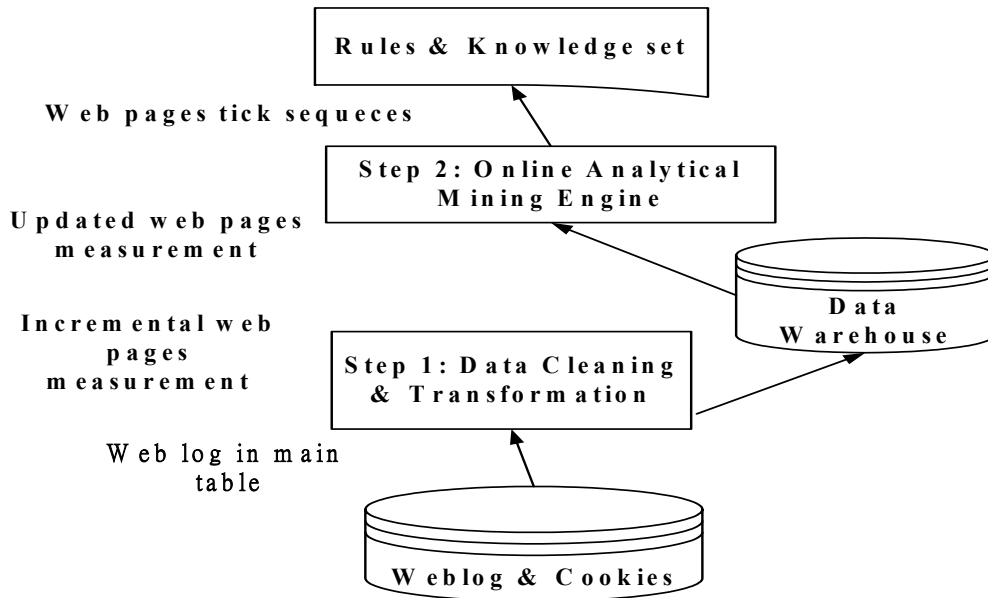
Rules & Knowledge set

Web pages tick sequeces

Step 2: Online Analytical Mining Engine

Updated web pages measurement

Data Warehouse

Incremental web pages measurement

Step 1: Data Cleaning & Transformation

Web log in main table

Weblog & Cookies